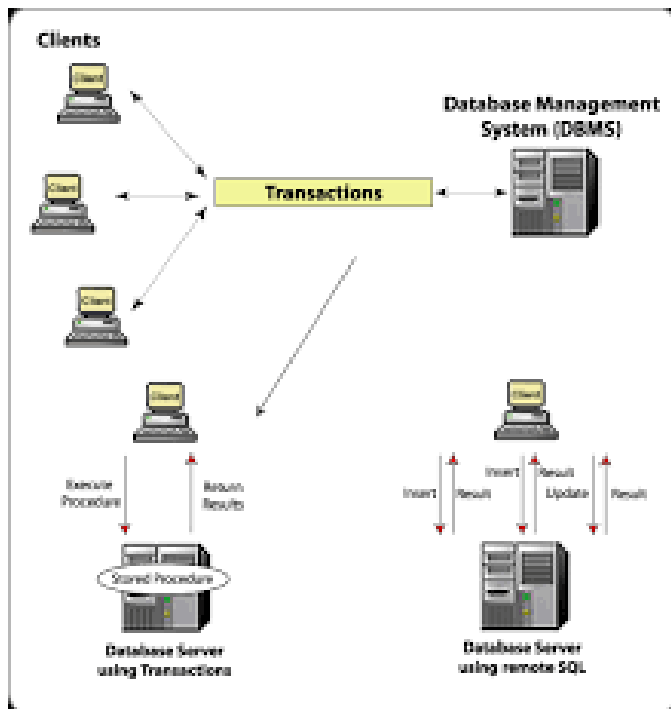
Clients

Client

Client

Client

Transactions

Database Management System (DBMS)

Client

Execute Procedure

Return Results

Stored Procedure

Database Server using Transactions

Client

Insert

Result

Insert

Result

Update

Result

Database Server using remote SQL